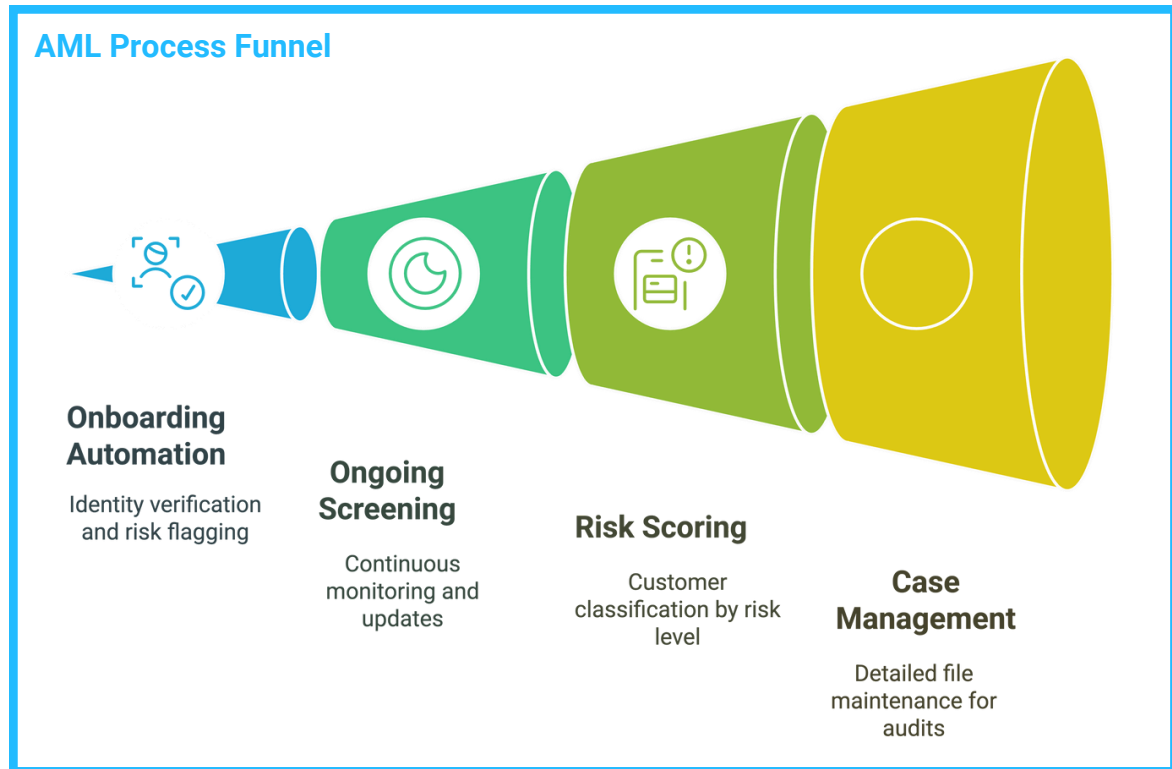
AML Process Funnel

Onboarding Automation

Identity verification and risk flagging

Ongoing Screening

Continuous monitoring and updates

Risk Scoring

Customer classification by risk level

Case Management

Detailed file maintenance for audits